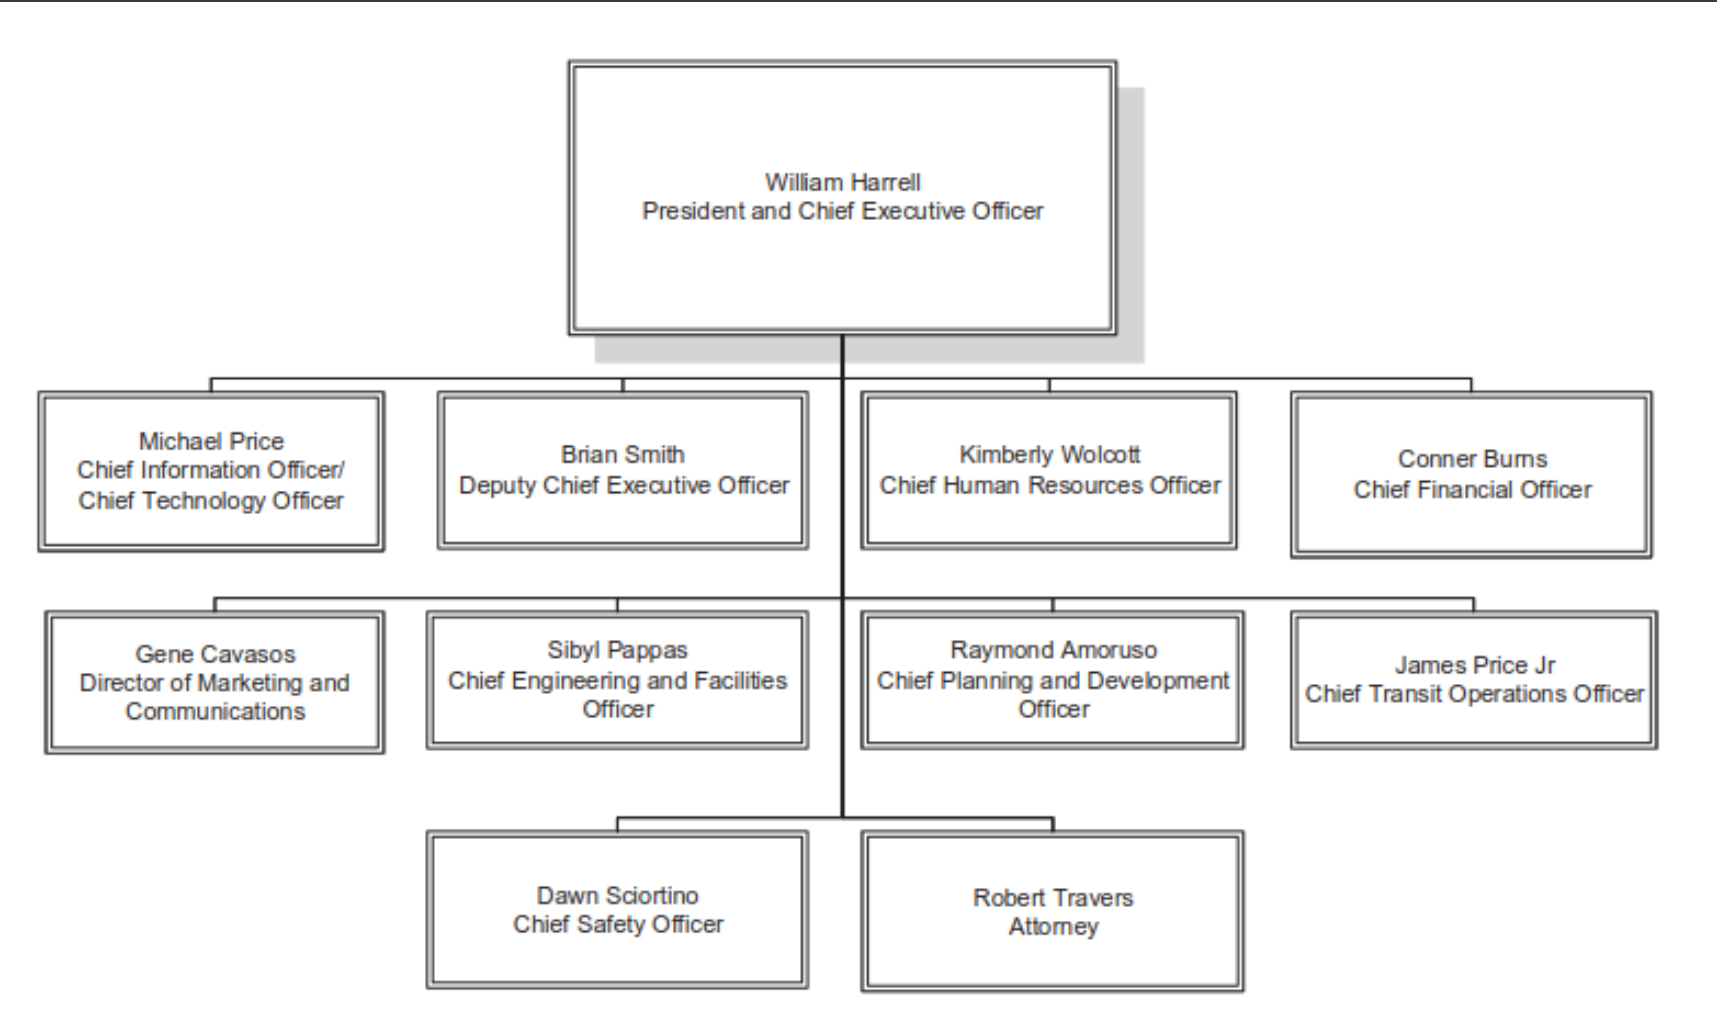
William Harrell
President and Chief Executive Officer

Michael Price
Chief Information Officer/
Chief Technology Officer

Brian Smith
Deputy Chief Executive Officer

Kimberly Wolcott
Chief Human Resources Officer

Conner Burns
Chief Financial Officer

Gene Cavasos
Director of Marketing and Communications

Sibyl Pappas
Chief Engineering and Facilities Officer

Raymond Amoruso
Chief Planning and Development Officer

James Price Jr
Chief Transit Operations Officer

Dawn Sciortino
Chief Safety Officer

Robert Travers
Attorney